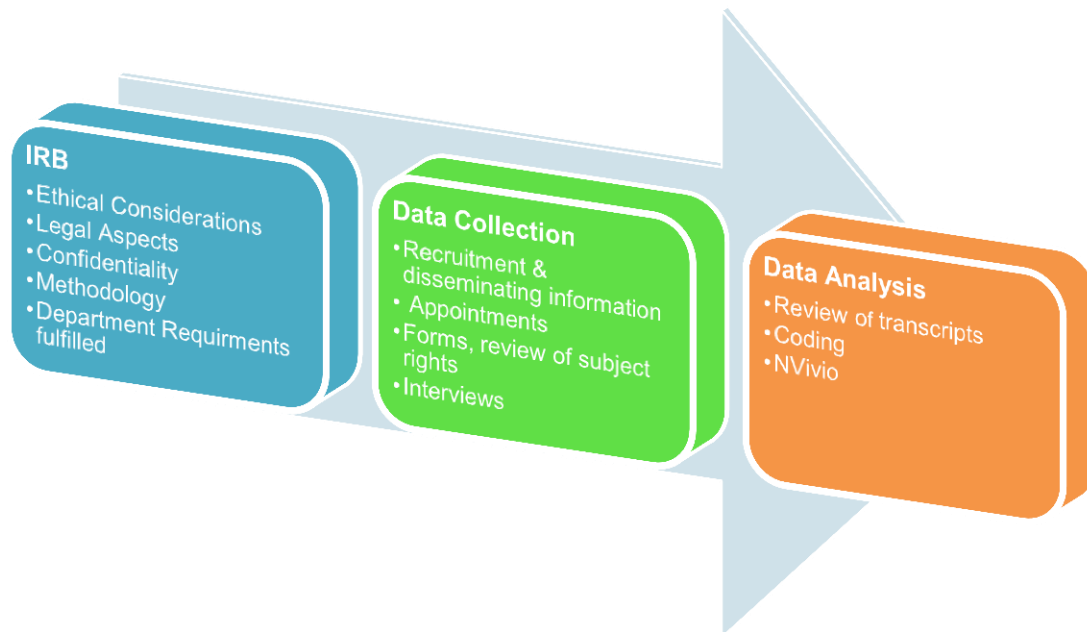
IRB
•Ethical Considerations
•Legal Aspects
•Confidentiality
•Methodology
•Department Requirments fulfilled

Data Collection
•Recruitment & disseminating information
• Appointments
•Forms, review of subject rights
•Interviews

Data Analysis
•Review of transcripts
•Coding
•NVivio